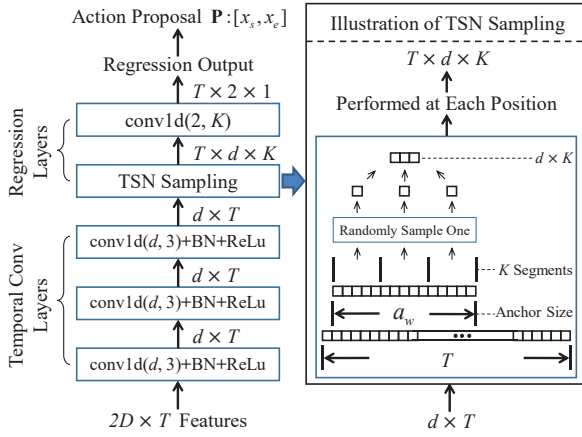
Action Proposal $\mathbf{P}:[x_s, x_e]$

Regression Output

$T \times 2 \times 1$

conv1d(2, $K$)

$T \times d \times K$

TSN Sampling

$d \times T$

conv1d($d$, 3)+BN+ReLu

$d \times T$

conv1d($d$, 3)+BN+ReLu

$d \times T$

conv1d($d$, 3)+BN+ReLu

$2D \times T$ Features

Regression Layers

Temporal Conv Layers

Illustration of TSN Sampling

$T \times d \times K$

Performed at Each Position

$d \times K$

Randomly Sample One

$K$ Segments

$a_w$

Anchor Size

•••

$T$

$d \times T$